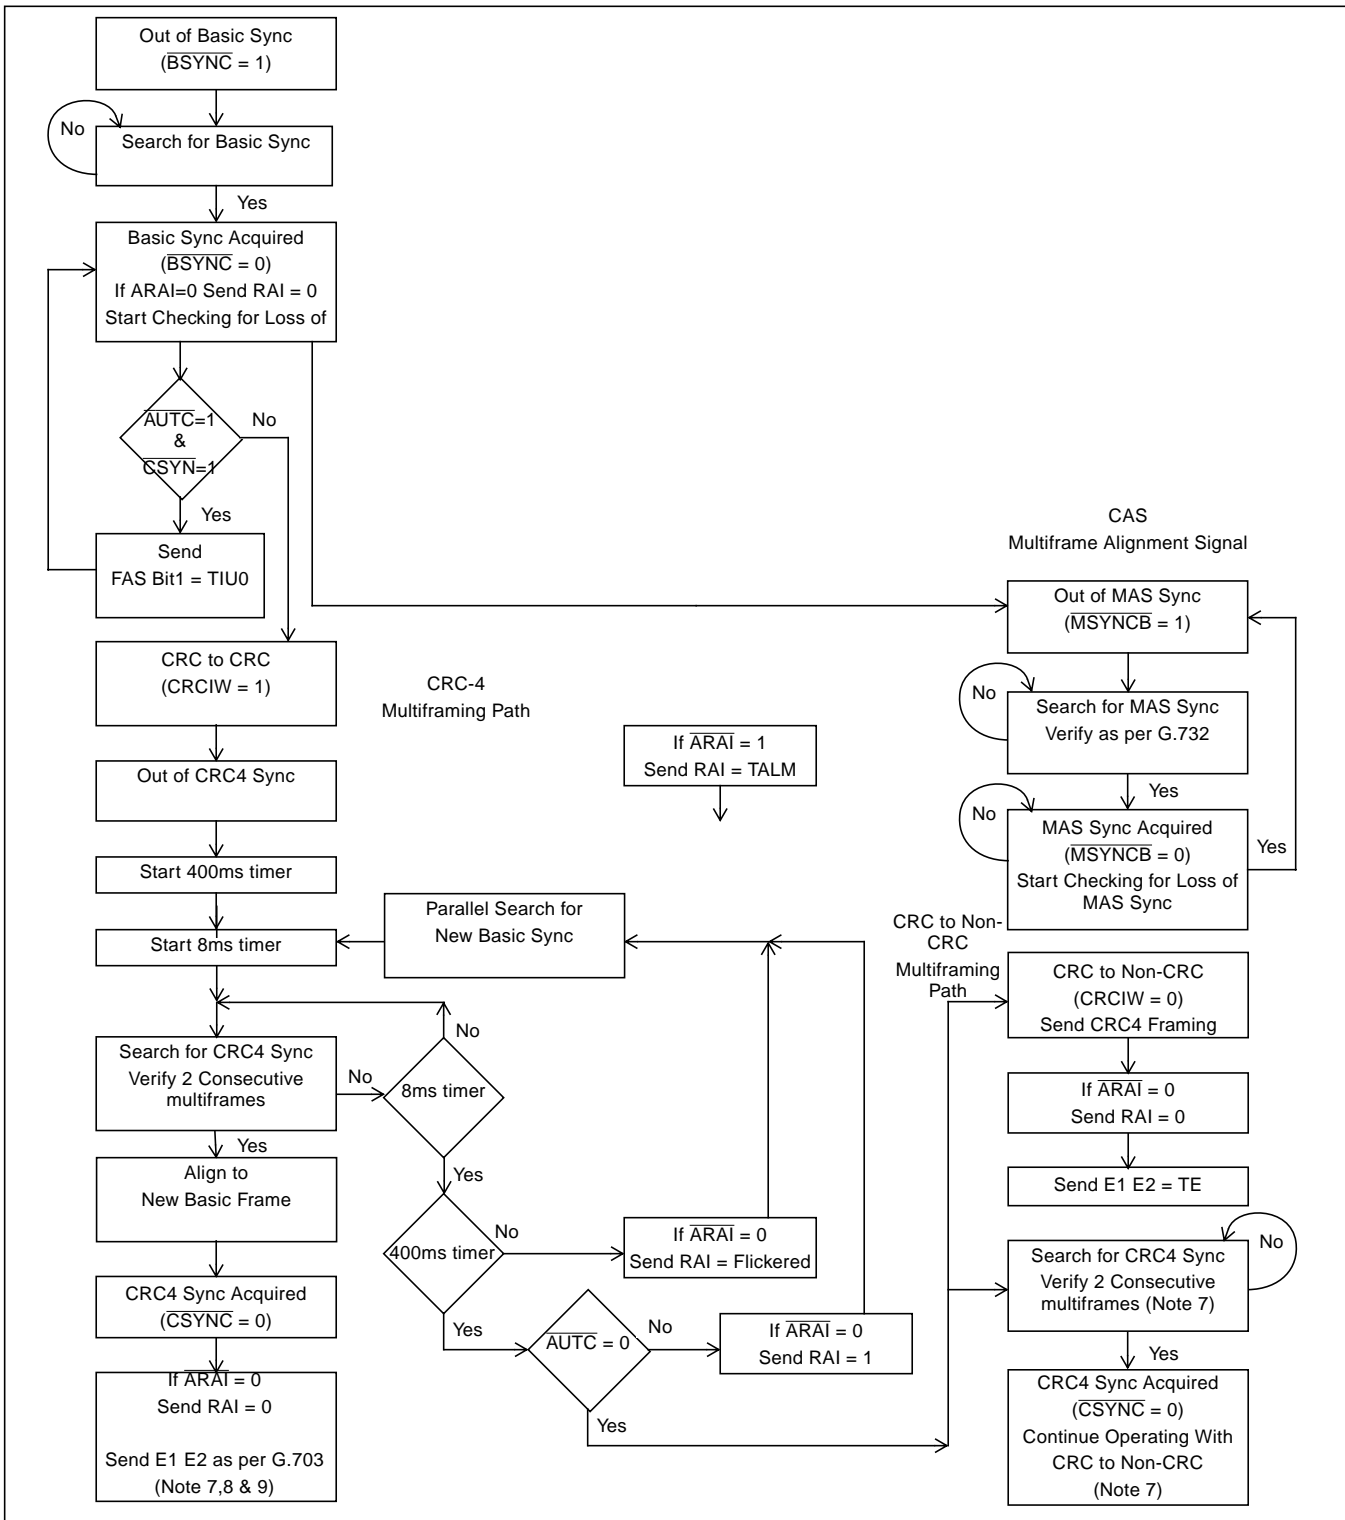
Out of Basic Sync
($\overline{BSYNC}$ = 1)

No

Search for Basic Sync

Yes

Basic Sync Acquired
($\overline{BSYNC}$ = 0)
If ARAI=0 Send RAI = 0
Start Checking for Loss of

$\overline{AUTC}$=1
&
$\overline{CSYN}$=1

No

Yes

Send
FAS Bit1 = TIU0

CRC to CRC
(CRCIW = 1)

CRC-4
Multiframing Path

Out of CRC4 Sync

Start 400ms timer

Start 8ms timer

Parallel Search for
New Basic Sync

If $\overline{ARAI}$ = 1
Send RAI = TALM

No

Search for CRC4 Sync
Verify 2 Consecutive
multiframes

No

8ms timer

Yes

Yes

Align to
New Basic Frame

No

400ms timer

If $\overline{ARAI}$ = 0
Send RAI = Flickered

CRC4 Sync Acquired
($\overline{CSYNC}$ = 0)

Yes

$\overline{AUTC}$ = 0

No

If $\overline{ARAI}$ = 0
Send RAI = 1

If $\overline{ARAI}$ = 0
Send RAI = 0

Send E1 E2 as per G.703
(Note 7,8 & 9)

Yes

CAS
Multiframe Alignment Signal

Out of MAS Sync
($\overline{MSYNCB}$ = 1)

No

Search for MAS Sync
Verify as per G.732

Yes

No

MAS Sync Acquired
($\overline{MSYNCB}$ = 0)
Start Checking for Loss of
MAS Sync

Yes

CRC to Non-CRC
Multiframing Path

CRC to Non-CRC
(CRCIW = 0)
Send CRC4 Framing

If $\overline{ARAI}$ = 0
Send RAI = 0

Send E1 E2 = TE

No

Search for CRC4 Sync
Verify 2 Consecutive
multiframes (Note 7)

Yes

CRC4 Sync Acquired
($\overline{CSYNC}$ = 0)
Continue Operating With
CRC to Non-CRC
(Note 7)